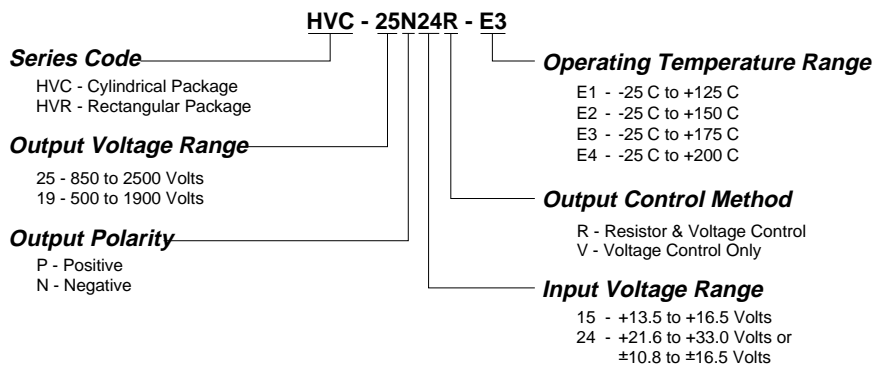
HVC - 25N24R - E3

Series Code
HVC - Cylindrical Package
HVR - Rectangular Package

Output Voltage Range
25 - 850 to 2500 Volts
19 - 500 to 1900 Volts

Output Polarity
P - Positive
N - Negative

Operating Temperature Range
E1 - -25 C to +125 C
E2 - -25 C to +150 C
E3 - -25 C to +175 C
E4 - -25 C to +200 C

Output Control Method
R - Resistor & Voltage Control
V - Voltage Control Only

Input Voltage Range
15 - +13.5 to +16.5 Volts
24 - +21.6 to +33.0 Volts or ±10.8 to ±16.5 Volts